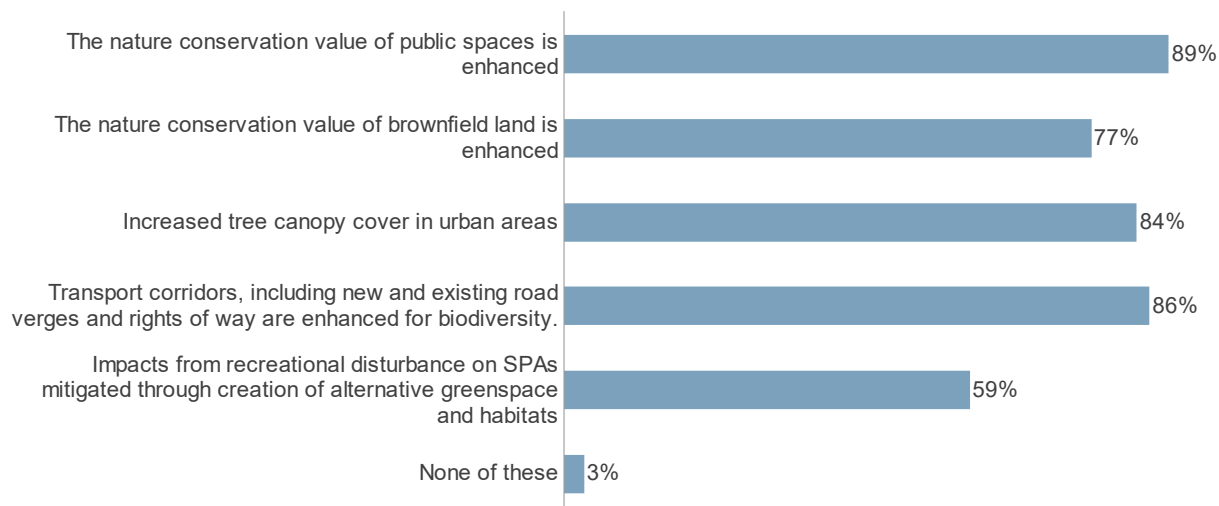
The nature conservation value of public spaces is enhanced 89%

The nature conservation value of brownfield land is enhanced 77%

Increased tree canopy cover in urban areas 84%

Transport corridors, including new and existing road verges and rights of way are enhanced for biodiversity. 86%

Impacts from recreational disturbance on SPAs mitigated through creation of alternative greenspace and habitats 59%

None of these 3%